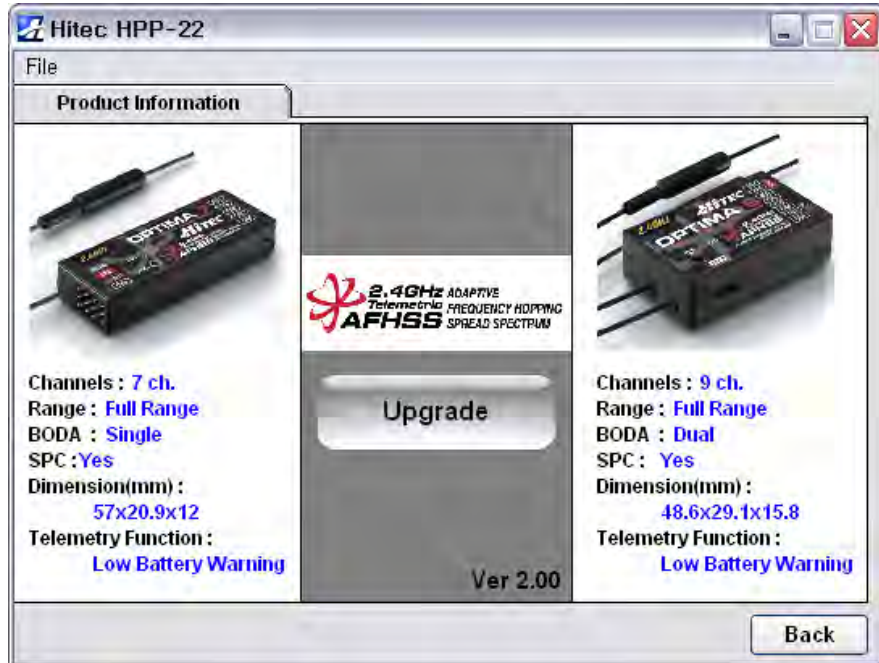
Hitec HPP-22

File

Product Information

Channels : 7 ch.
Range : Full Range
BODA : Single
SPC : Yes
Dimension(mm) :
57x20.9x12
Telemetry Function :
Low Battery Warning

2.4GHz Telemetric AFHSS ADAPTIVE FREQUENCY HOPPING SPREAD SPECTRUM

Upgrade

Ver 2.00

Channels : 9 ch.
Range : Full Range
BODA : Dual
SPC : Yes
Dimension(mm) :
48.6x29.1x15.8
Telemetry Function :
Low Battery Warning

Back